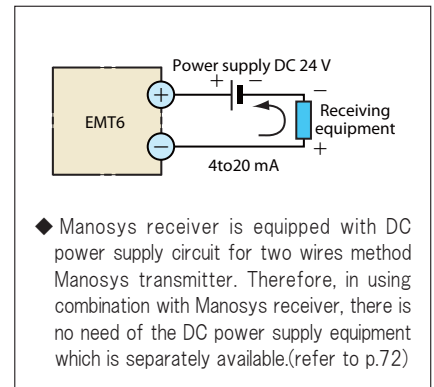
Power supply DC 24 V

+ −

EMT6

+

−

−

Receiving equipment

+

4to20 mA

◆ Manosys receiver is equipped with DC power supply circuit for two wires method Manosys transmitter. Therefore, in using combination with Manosys receiver, there is no need of the DC power supply equipment which is separately available.(refer to p.72)